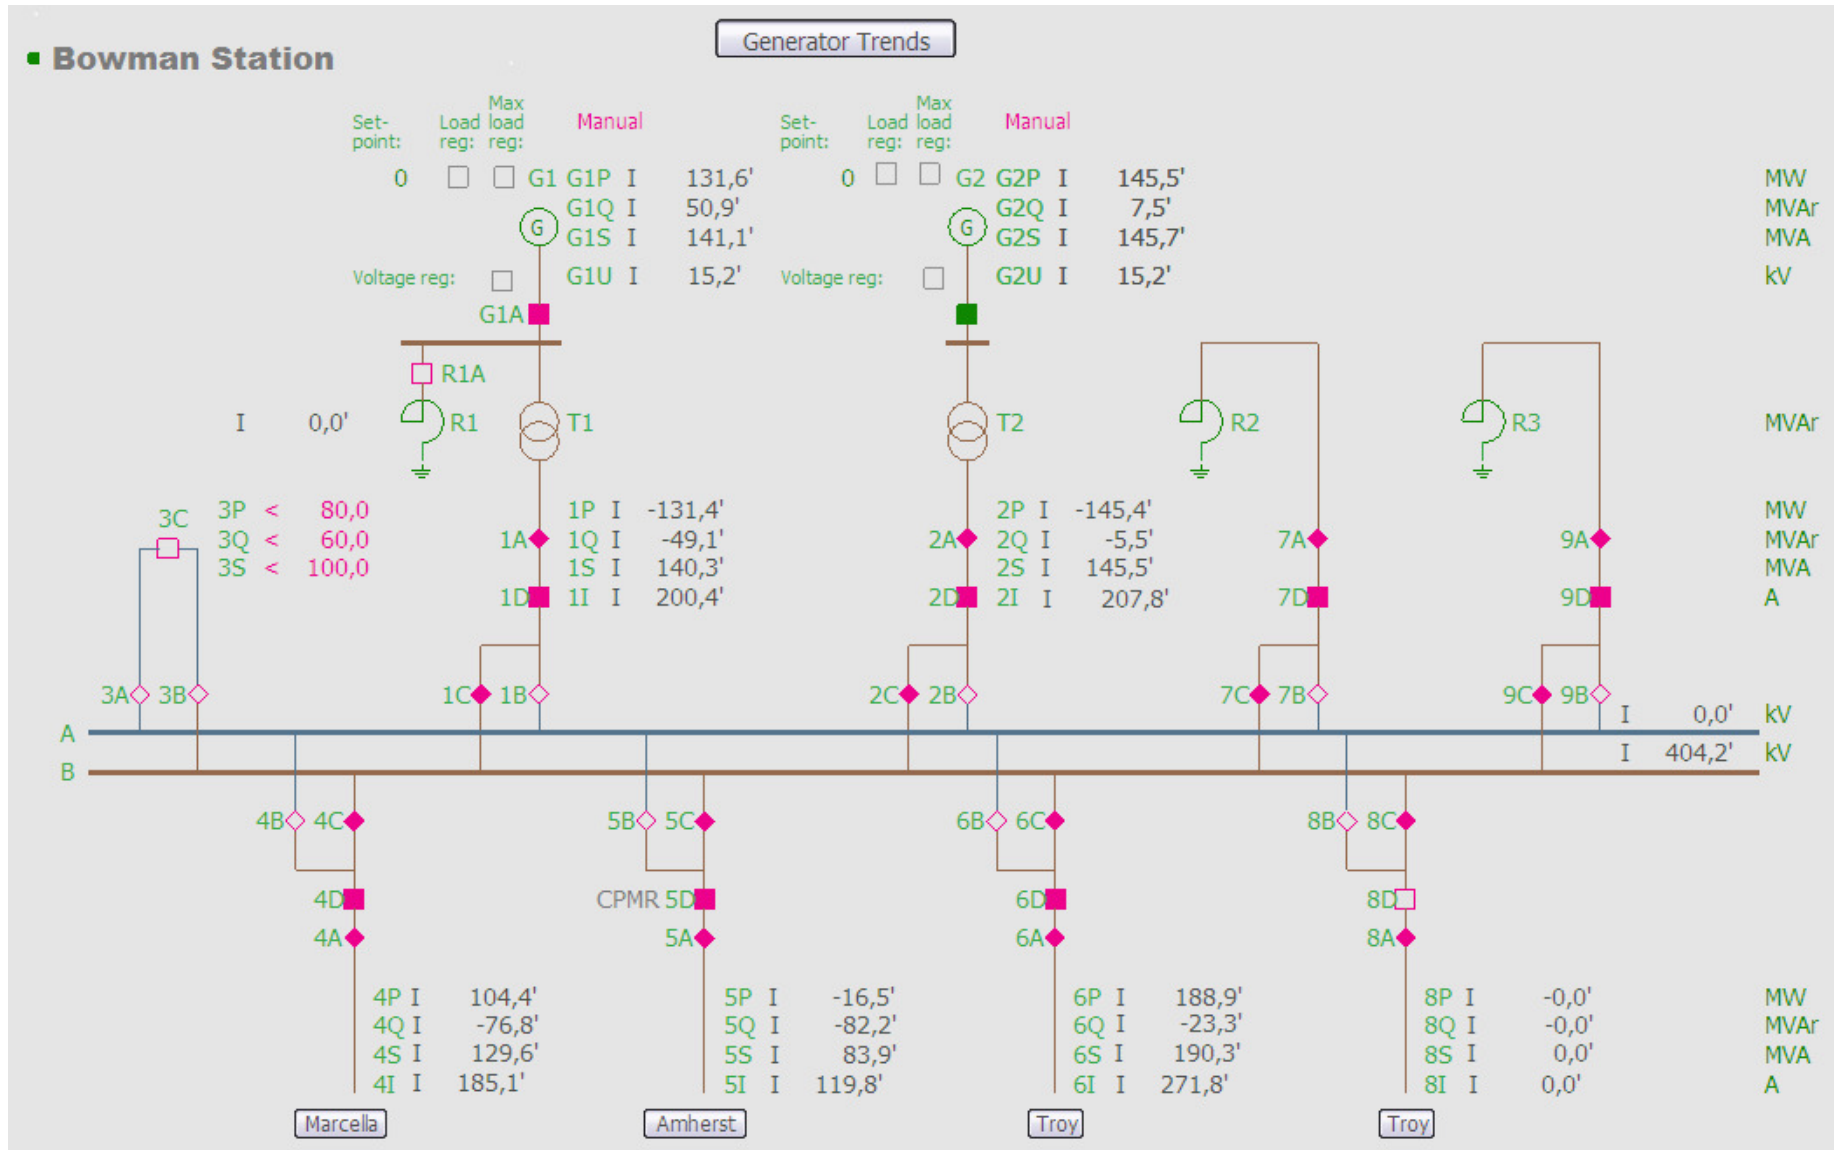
Bowman Station

Generator Trends

Set-point: Load reg: Max load reg: Manual

0 G1 G1P I 131,6'
G1Q I 50,9'
G1S I 141,1'
Voltage reg: G1U I 15,2'

Set-point: Load reg: Max load reg: Manual

0 G2 G2P I 145,5'
G2Q I 7,5'
G2S I 145,7'
Voltage reg: G2U I 15,2'

MW
MVAr
MVA
kV

G1A
R1A
I 0,0'
R1
T1
T2
R2
R3
MVAr

3C
3P < 80,0
3Q < 60,0
3S < 100,0

1P I -131,4'
1A 1Q I -49,1'
1S I 140,3'
1D 1I I 200,4'

2P I -145,4'
2A 2Q I -5,5'
2S I 145,5'
2D 2I I 207,8'

7A
7D
9A
9D

MW
MVAr
MVA
A

3A 3B 1C 1B 2C 2B 7C 7B 9C 9B I 0,0' kV
A
B
I 404,2' kV

4B 4C 5B 5C 6B 6C 8B 8C
4D CPMR 5D 6D 8D
4A 5A 6A 8A

4P I 104,4'
4Q I -76,8'
4S I 129,6'
4I I 185,1'

5P I -16,5'
5Q I -82,2'
5S I 83,9'
5I I 119,8'

6P I 188,9'
6Q I -23,3'
6S I 190,3'
6I I 271,8'

8P I -0,0'
8Q I -0,0'
8S I 0,0'
8I I 0,0'

MW
MVAr
MVA
A

Marcella
Amherst
Troy
Troy